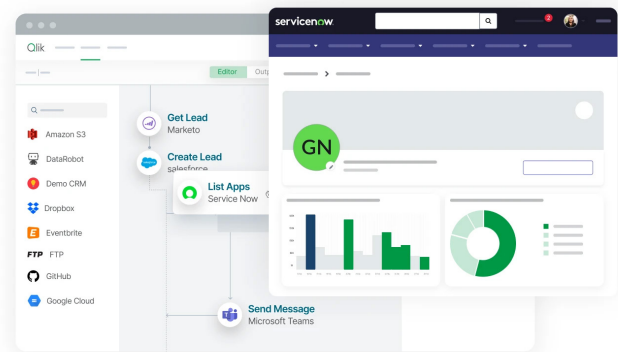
Qlik

Editor Outp

Amazon S3
DataRobot
Demo CRM
Dropbox
Eventbrite
FTP FTP
GitHub
Google Cloud

Get Lead
Marketo

Create Lead
salesforce

List Apps
Service Now

Send Message
Microsoft Teams

servicenow

2

GN